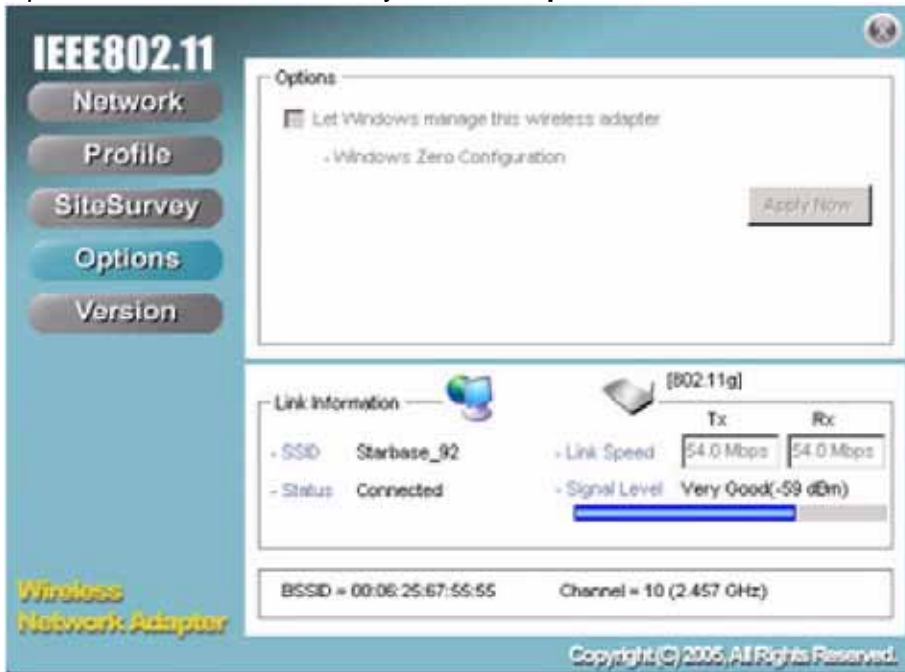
IEEE802.11

Network

Profile

SiteSurvey

Options

Version

Options

Let Windows manage this wireless adapter

- Windows Zero Configuration

Apply Now

Link Information

[802.11g]

Tx

Rx

- SSID Starbase_92

- Link Speed 54.0 Mbps 54.0 Mbps

- Status Connected

- Signal Level Very Good(-59 dBm)

BSSID = 00:06:25:67:55:55

Channel = 10 (2.457 GHz)

Wireless Network Adapter

Copyright(C) 2005, All Rights Reserved.